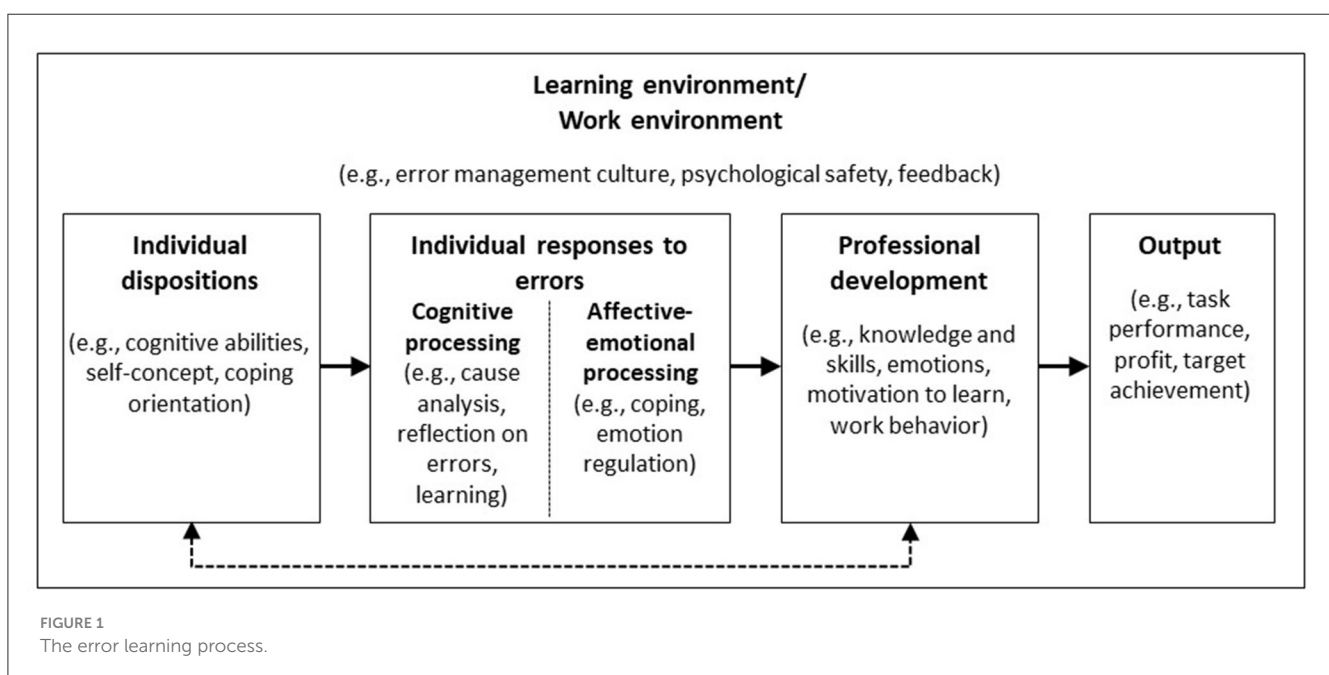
Learning environment/
Work environment

(e.g., error management culture, psychological safety, feedback)

Individual dispositions

(e.g., cognitive abilities, self-concept, coping orientation)

Individual responses to errors

Cognitive processing
(e.g., cause analysis, reflection on errors, learning)

Affective-emotional processing
(e.g., coping, emotion regulation)

Professional development

(e.g., knowledge and skills, emotions, motivation to learn, work behavior)

Output

(e.g., task performance, profit, target achievement)

FIGURE 1
The error learning process.